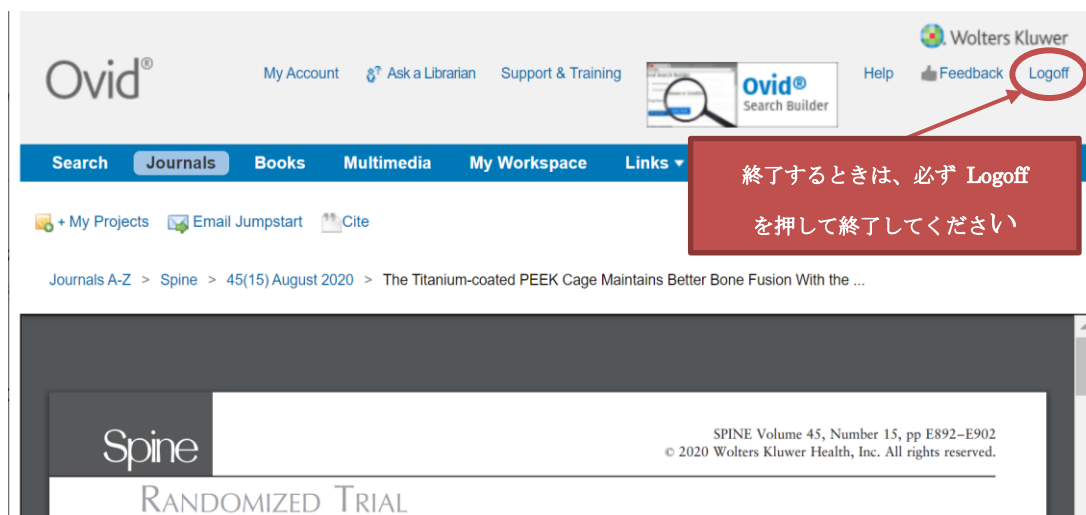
Wolters Kluwer

Ovid®

My Account   Ask a Librarian   Support & Training   Ovid® Search Builder   Help   Feedback   Logoff

Search   Journals   Books   Multimedia   My Workspace   Links

終了するときは、必ず Logoff を押して終了してください

+ My Projects   Email Jumpstart   Cite

Journals A-Z > Spine > 45(15) August 2020 > The Titanium-coated PEEK Cage Maintains Better Bone Fusion With the ...

Spine

SPINE Volume 45, Number 15, pp E892–E902
© 2020 Wolters Kluwer Health, Inc. All rights reserved.

RANDOMIZED TRIAL